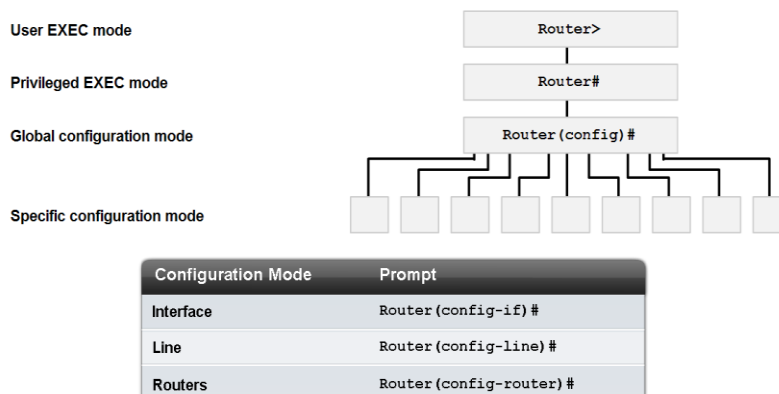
User EXEC mode

Privileged EXEC mode

Global configuration mode

Specific configuration mode

Router>

Router#

Router(config)#

| Configuration Mode | Prompt |
|---|---|
| Interface | Router(config-if)# |
| Line | Router(config-line)# |
| Routers | Router(config-router)# |